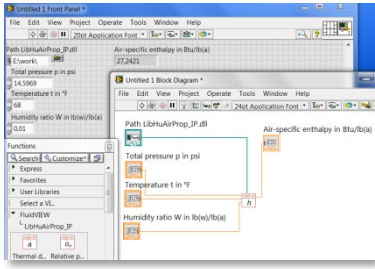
Untitled 1 Front Panel *

File Edit View Project Operate Tools Window Help

20pt Application Font

Path LibHuAirProp_IP.dll

E:\work\

Air-specific enthalpy in Btu/lb(a)

27,2421

Total pressure p in psi

14,5969

Temperature t in °F

68

Humidity ratio W in lb(w)/lb(a)

0,01

Functions

Search Customize*

Express

Favorites

User Libraries

Select a VI...

FluidVIEW

LibHuAirProp_IP

a

$\alpha_s$

Thermal d...

Relative p...

Untitled 1 Block Diagram *

File Edit View Project Operate Tools Window Help

24pt Application Font

Path LibHuAirProp_IP.dll

Total pressure p in psi

Temperature t in °F

Humidity ratio W in lb(w)/lb(a)

Air-specific enthalpy in Btu/lb(a)

h